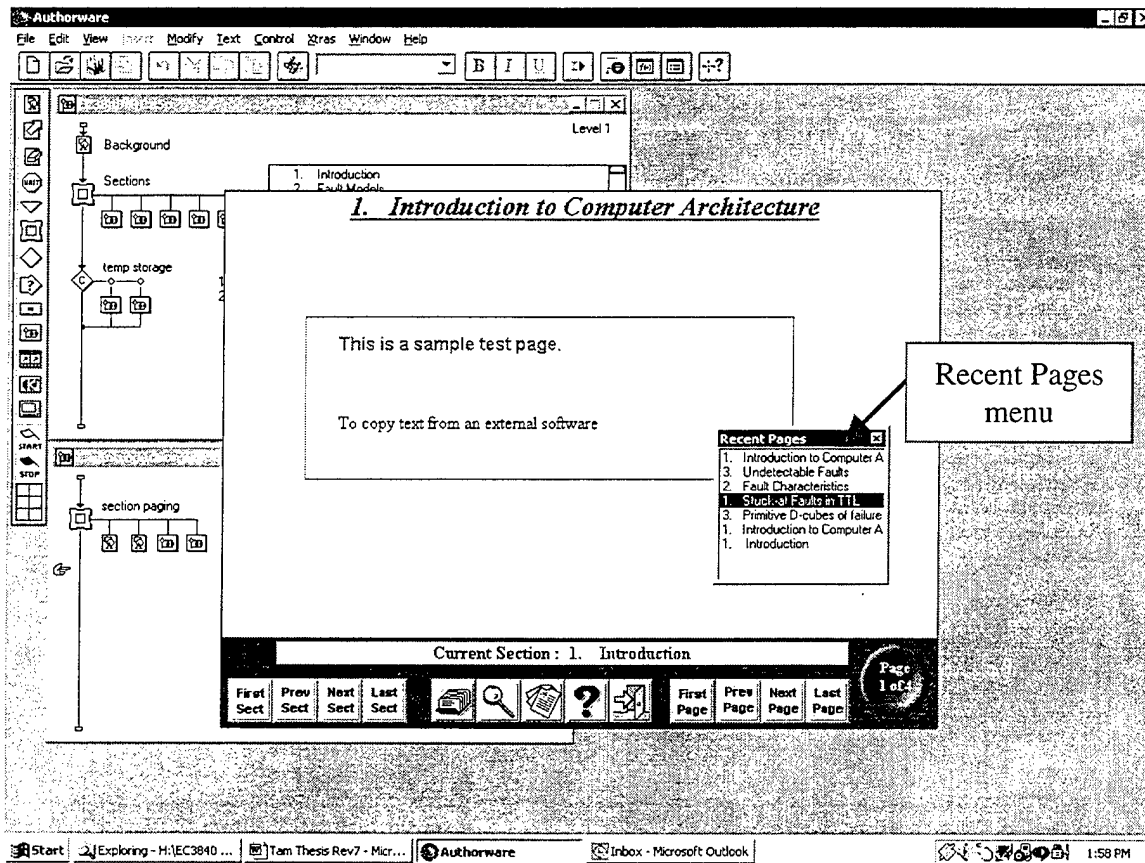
Authorware

File Edit View Insert Modify Text Control Xtras Window Help

B I U

Level 1

Background

Sections

1. Introduction
2. Fault Models

temp storage

1
2

START

STOP

section paging

1. Introduction to Computer Architecture

This is a sample test page.

To copy text from an external software

Recent Pages menu

Recent Pages
1. Introduction to Computer A
3. Undetectable Faults
2. Fault Characteristics
1. Stuck-at Faults in TTL
3. Primitive D-cubes of failure
1. Introduction to Computer A
1. Introduction

Current Section : 1. Introduction

First Sect | Prev Sect | Next Sect | Last Sect

?

First Page | Prev Page | Next Page | Last Page

Page 1 of 1

Start | Exploring - H:\EC3840 ... | Tam Thesis Rev7 - Micr... | Authorware | Inbox - Microsoft Outlook | 1:58 PM